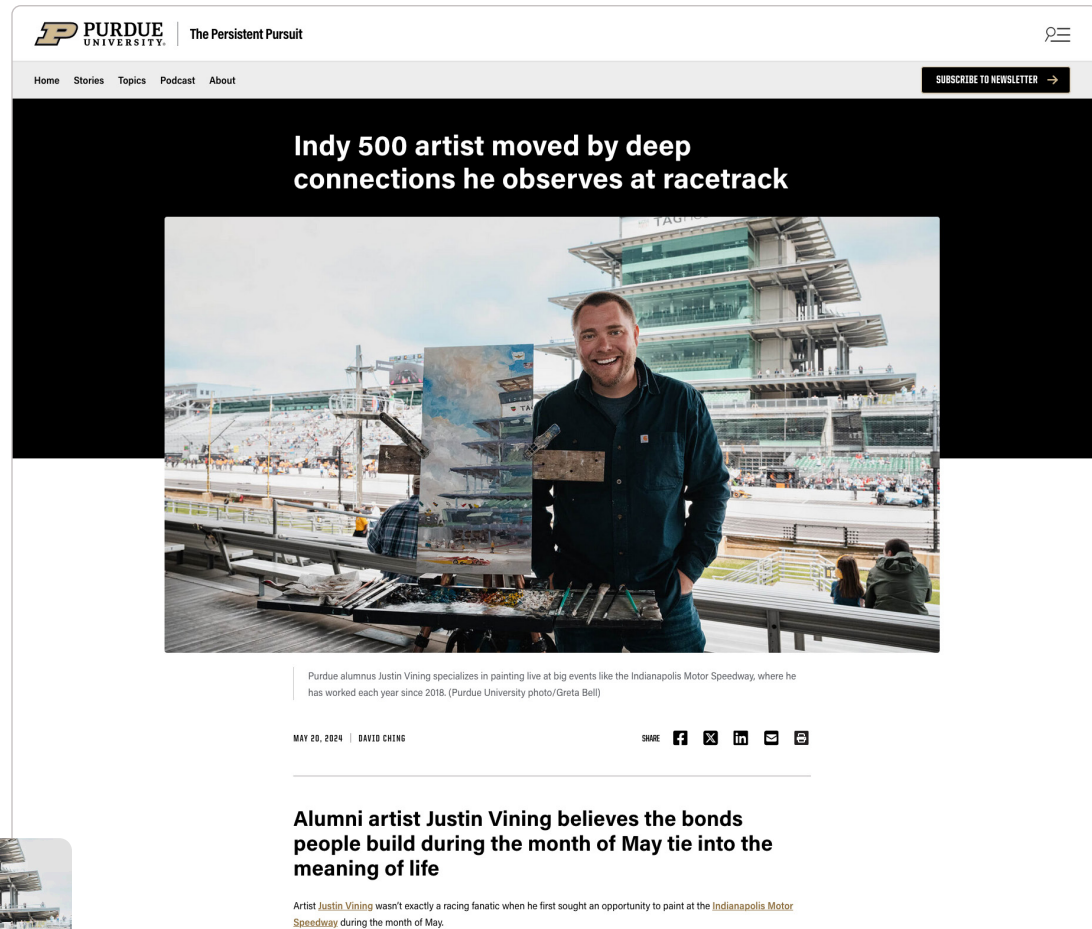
PURDUE UNIVERSITY. | The Persistent Pursuit

Home Stories Topics Podcast About

SUBSCRIBE TO NEWSLETTER →

Indy 500 artist moved by deep connections he observes at racetrack

Purdue alumnus Justin Vining specializes in painting live at big events like the Indianapolis Motor Speedway, where he has worked each year since 2018. (Purdue University photo/Greta Bell)

MAY 20, 2024 | DAVID CHING

SHARE

Alumni artist Justin Vining believes the bonds people build during the month of May tie into the meaning of life

Artist Justin Vining wasn't exactly a racing fanatic when he first sought an opportunity to paint at the Indianapolis Motor Speedway during the month of May.